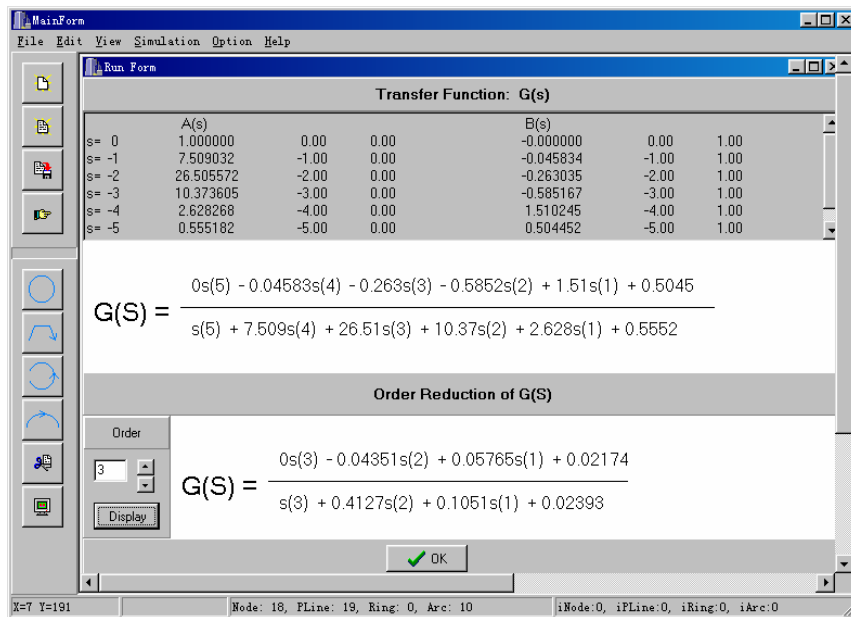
MainForm

File Edit View Simulation Option Help

Run Form

Transfer Function: G(s)

| | A(s) | | | B(s) | | |
|---|---|---|---|---|---|---|
| s= 0 | 1.000000 | 0.00 | 0.00 | -0.000000 | 0.00 | 1.00 |
| s= -1 | 7.509032 | -1.00 | 0.00 | -0.045834 | -1.00 | 1.00 |
| s= -2 | 26.505572 | -2.00 | 0.00 | -0.263035 | -2.00 | 1.00 |
| s= -3 | 10.373605 | -3.00 | 0.00 | -0.585167 | -3.00 | 1.00 |
| s= -4 | 2.628268 | -4.00 | 0.00 | 1.510245 | -4.00 | 1.00 |
| s= -5 | 0.555182 | -5.00 | 0.00 | 0.504452 | -5.00 | 1.00 |

G(S) = $\frac{0s(5) - 0.04583s(4) - 0.263s(3) - 0.5852s(2) + 1.51s(1) + 0.5045}{s(5) + 7.509s(4) + 26.51s(3) + 10.37s(2) + 2.628s(1) + 0.5552}$

Order Reduction of G(S)

Order

3

Display

G(S) = $\frac{0s(3) - 0.04351s(2) + 0.05765s(1) + 0.02174}{s(3) + 0.4127s(2) + 0.1051s(1) + 0.02393}$

OK

X=7 Y=191

Node: 18, PLine: 19, Ring: 0, Arc: 10

iNode:0, iPLine:0, iRing:0, iArc:0